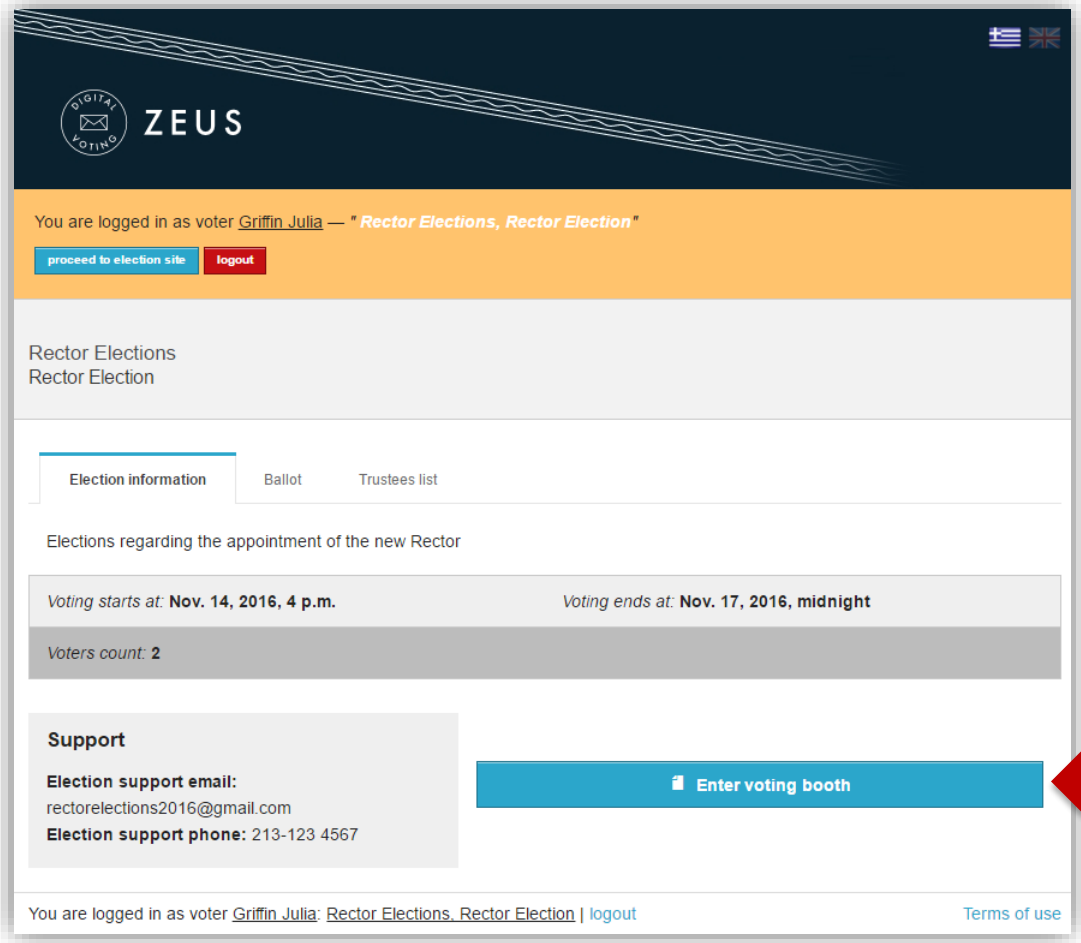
DIGITAL VOTING ZEUS

You are logged in as voter Griffin Julia — "Rector Elections, Rector Election"

proceed to election site logout

Rector Elections
Rector Election

Election information Ballot Trustees list

Elections regarding the appointment of the new Rector

Voting starts at: Nov. 14, 2016, 4 p.m. Voting ends at: Nov. 17, 2016, midnight

Voters count: 2

Support

Election support email: rectorelections2016@gmail.com
Election support phone: 213-123 4567

Enter voting booth

You are logged in as voter Griffin Julia: Rector Elections, Rector Election | logout Terms of use